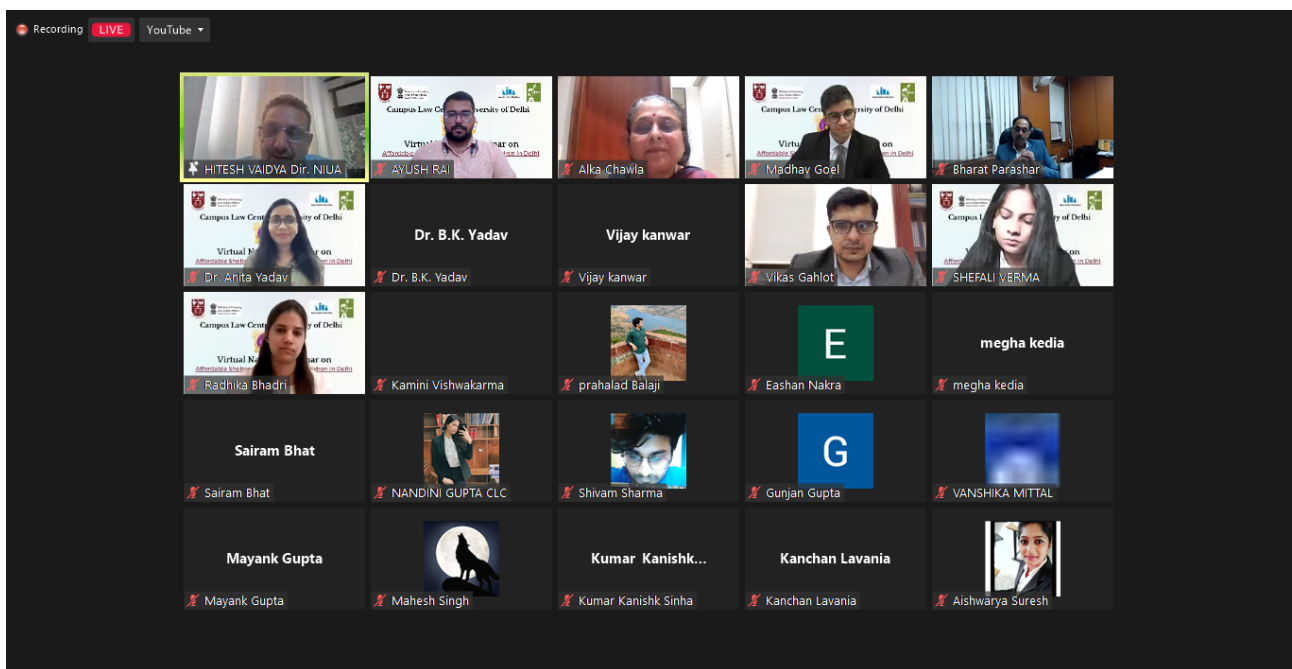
Recording LIVE YouTube

HITESH VAIDYA Dir. NIUA

Campus Law Centre University of Delhi
Virtual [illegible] ar on
Affordable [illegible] ren in Delhi
AYUSH RAI

Alka Chawla

Campus Law Centre University of Delhi
Virtual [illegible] ar on
Affordable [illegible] ren in Delhi
Madhav Goel

Bharat Parashar

Campus Law Centre University of Delhi
Virtual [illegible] ar on
Affordable Shelter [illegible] ren in Delhi
Dr. Anita Yadav

Dr. B.K. Yadav
Dr. B.K. Yadav

Vijay kanwar
Vijay kanwar

Vikas Gahlot

Campus L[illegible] ity of Delhi
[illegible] on
Afford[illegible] en in Delhi
SHEFALI VERMA

Campus Law Centre University of Delhi
Virtual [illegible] ar on
Affordable Shelter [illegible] ren in Delhi
Radhika Bhadri

Kamini Vishwakarma

prahalad Balaji

E
Eashan Nakra

megha kedia
megha kedia

Sairam Bhat
Sairam Bhat

NANDINI GUPTA CLC

Shivam Sharma

G
Gunjan Gupta

VANSHIKA MITTAL

Mayank Gupta
Mayank Gupta

Mahesh Singh

Kumar Kanishk...
Kumar Kanishk Sinha

Kanchan Lavania
Kanchan Lavania

Aishwarya Suresh